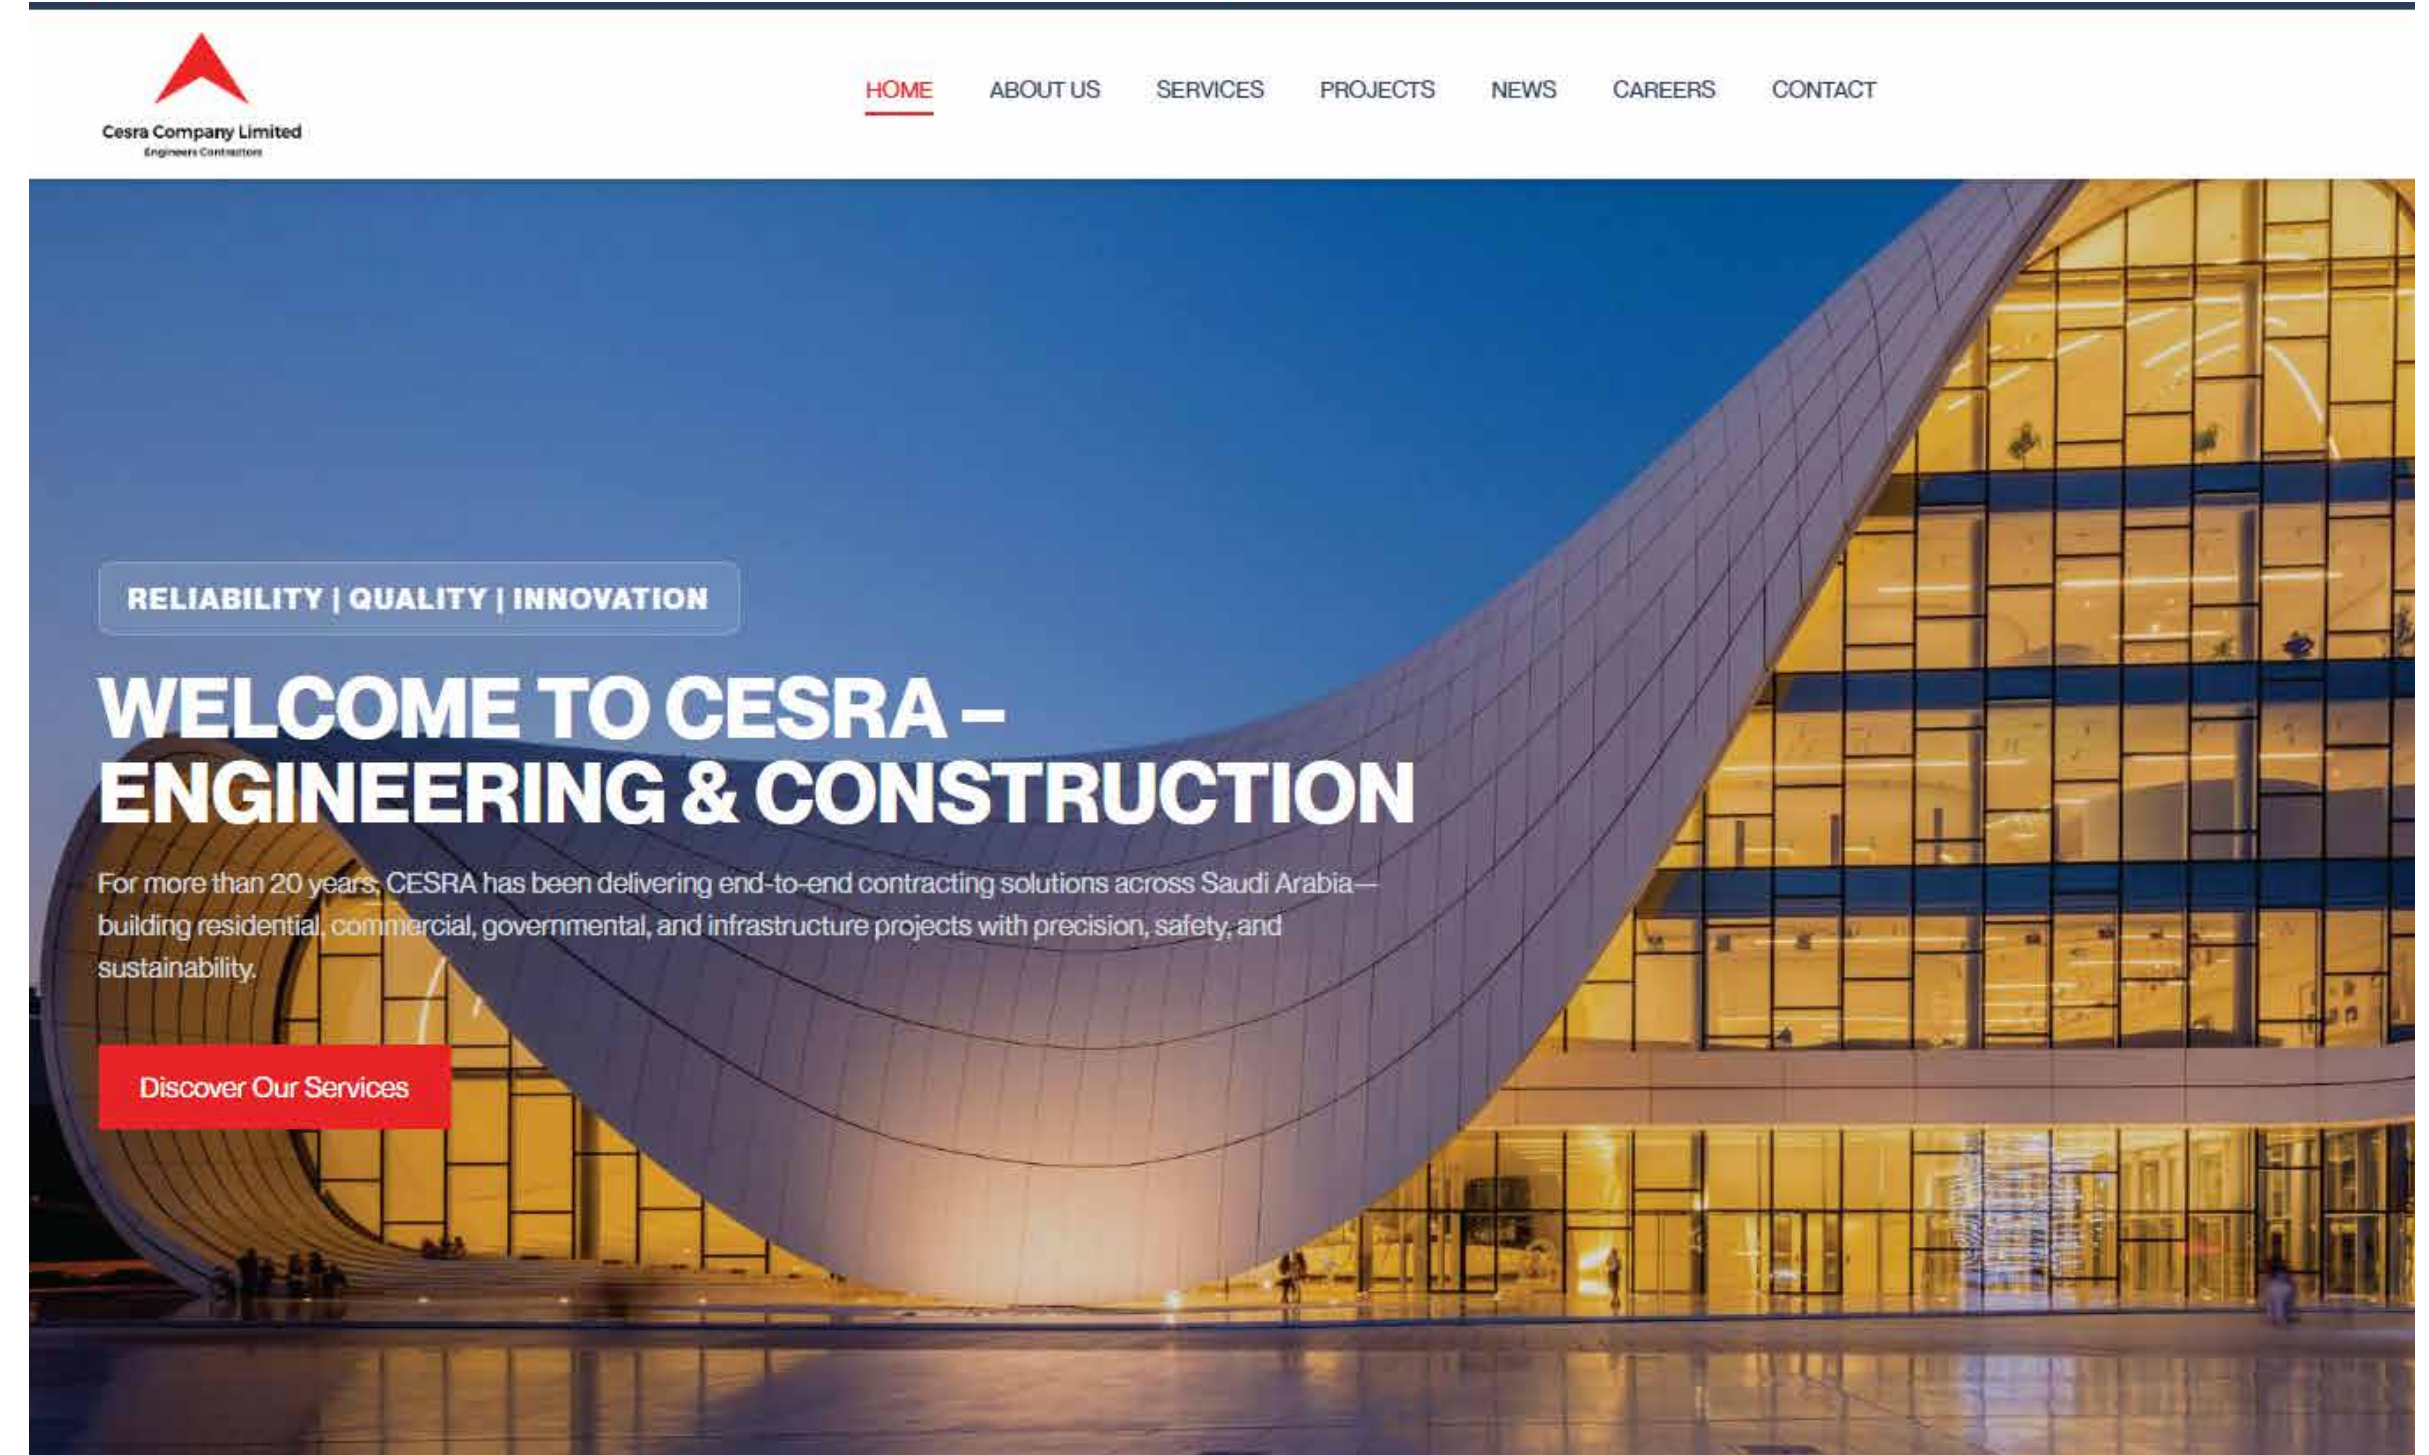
Cesra Company Limited
Engineers Contractors

HOME ABOUT US SERVICES PROJECTS NEWS CAREERS CONTACT

RELIABILITY | QUALITY | INNOVATION

WELCOME TO CESRA – ENGINEERING & CONSTRUCTION

For more than 20 years, CESRA has been delivering end-to-end contracting solutions across Saudi Arabia—building residential, commercial, governmental, and infrastructure projects with precision, safety, and sustainability.

Discover Our Services